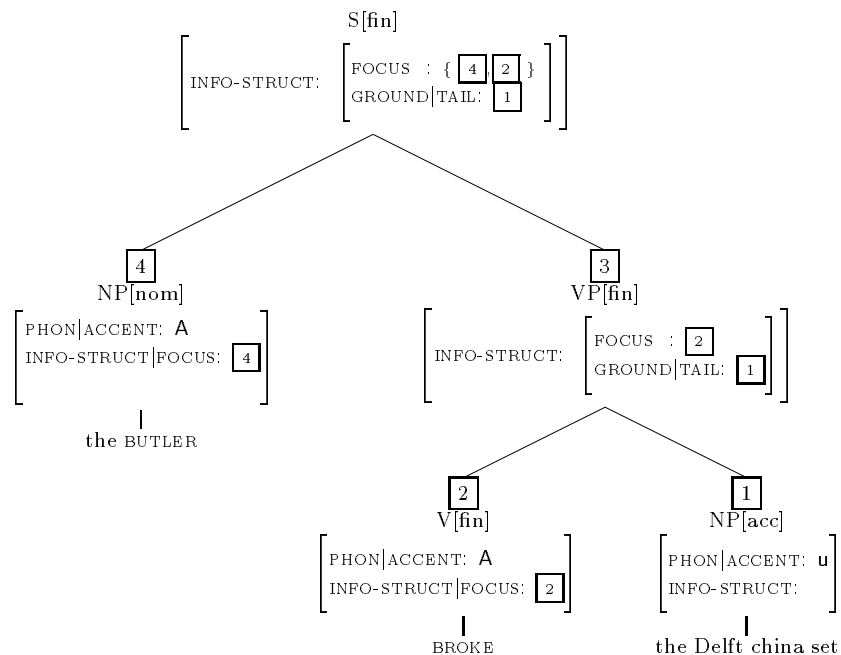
S[fin]

INFO-STRUCT: FOCUS : { 4 , 2 }
GROUND|TAIL: 1

4
NP[nom]
PHON|ACCENT: A
INFO-STRUCT|FOCUS: 4

the BUTLER

3
VP[fin]
INFO-STRUCT: FOCUS : 2
GROUND|TAIL: 1

2
V[fin]
PHON|ACCENT: A
INFO-STRUCT|FOCUS: 2

BROKE

1
NP[acc]
PHON|ACCENT: u
INFO-STRUCT:

the Delft china set